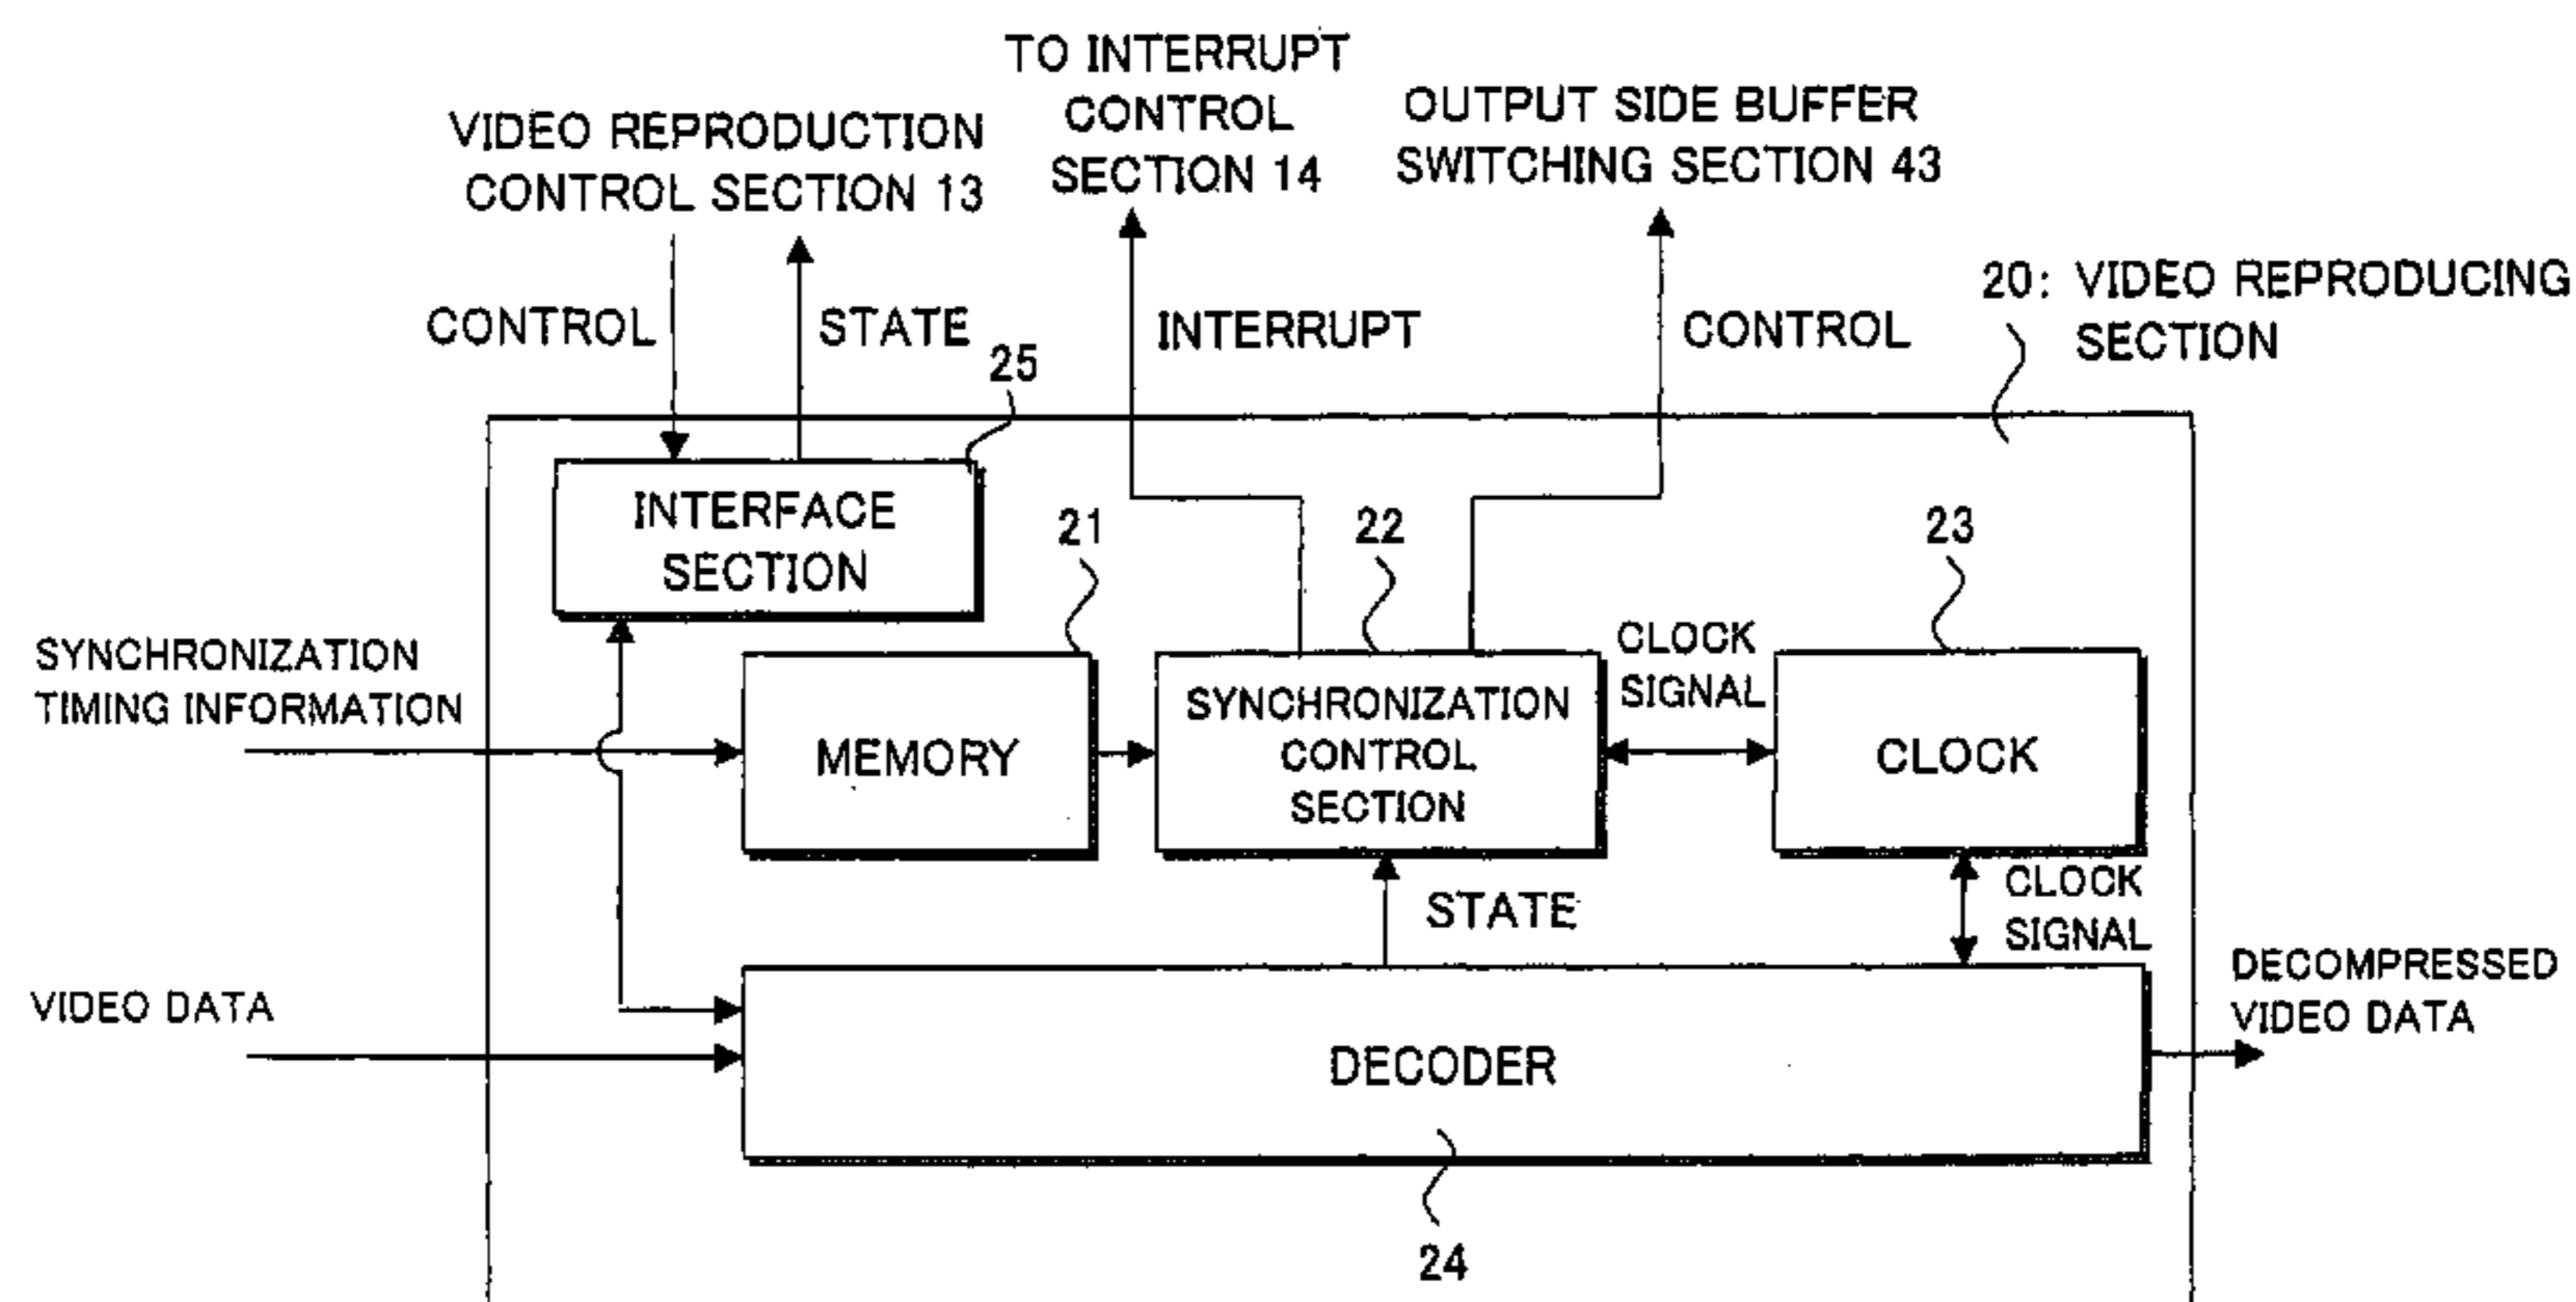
VIDEO REPRODUCTION CONTROL SECTION 13

TO INTERRUPT CONTROL SECTION 14

OUTPUT SIDE BUFFER SWITCHING SECTION 43

CONTROL

STATE

INTERRUPT

CONTROL

20: VIDEO REPRODUCING SECTION

25

INTERFACE SECTION

21

22

23

SYNCHRONIZATION TIMING INFORMATION

MEMORY

SYNCHRONIZATION CONTROL SECTION

CLOCK SIGNAL

CLOCK

STATE

CLOCK SIGNAL

VIDEO DATA

DECODER

DECOMPRESSED VIDEO DATA

24